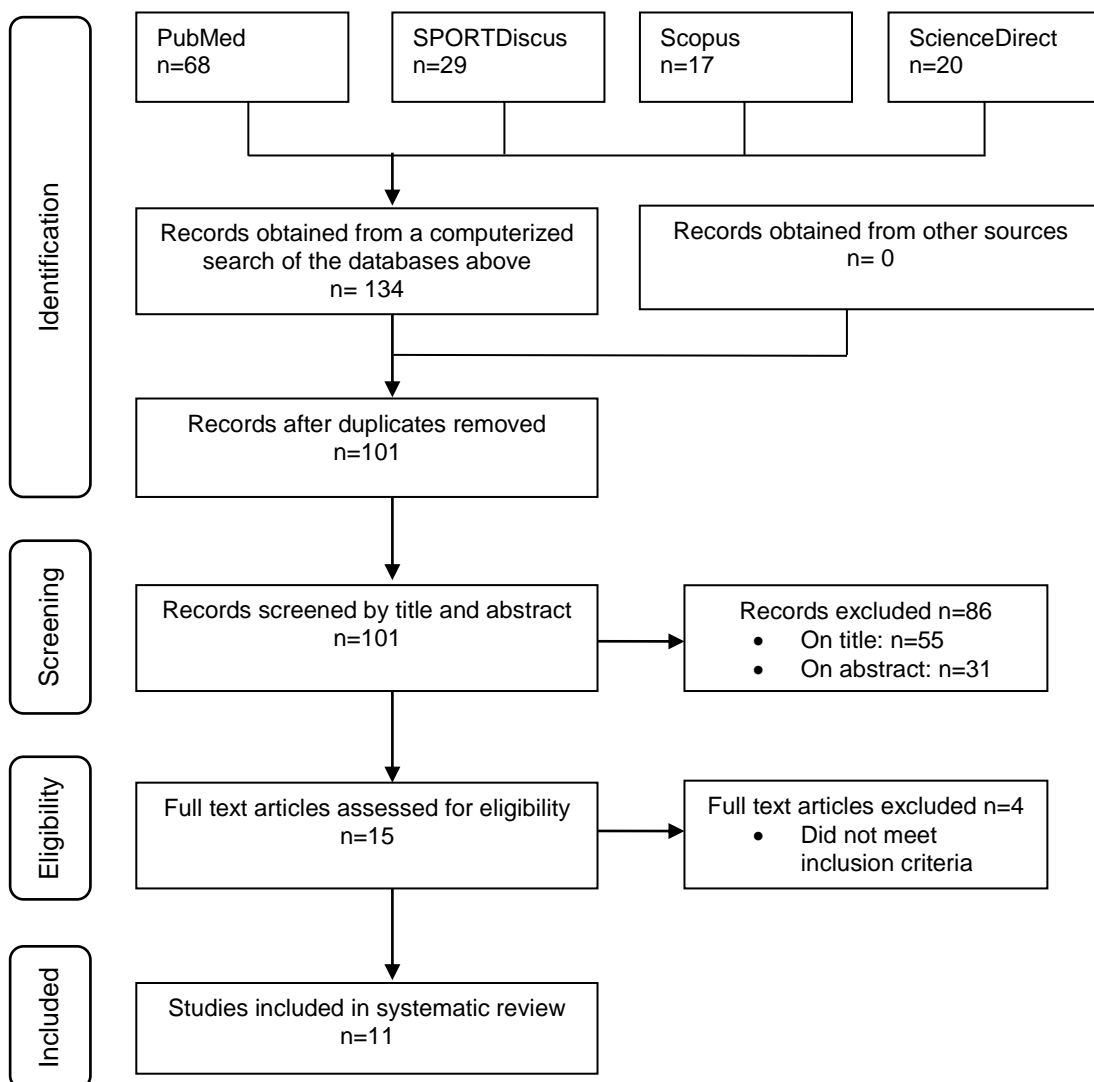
Identification

PubMed
n=68

SPORTDiscus
n=29

Scopus
n=17

ScienceDirect
n=20

Records obtained from a computerized search of the databases above
n= 134

Records obtained from other sources
n= 0

Records after duplicates removed
n=101

Screening

Records screened by title and abstract
n=101

Records excluded n=86
• On title: n=55
• On abstract: n=31

Eligibility

Full text articles assessed for eligibility
n=15

Full text articles excluded n=4
• Did not meet inclusion criteria

Included

Studies included in systematic review
n=11